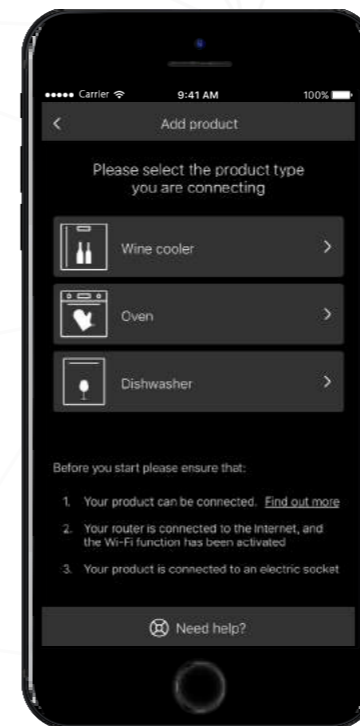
●●●●● Carrier 9:41 AM 100%

<

Add product

Please select the product type you are connecting

Wine cooler >

Oven >

Dishwasher >

Before you start please ensure that:

1. Your product can be connected. Find out more

2. Your router is connected to the Internet, and the Wi-Fi function has been activated

3. Your product is connected to an electric socket

Need help?